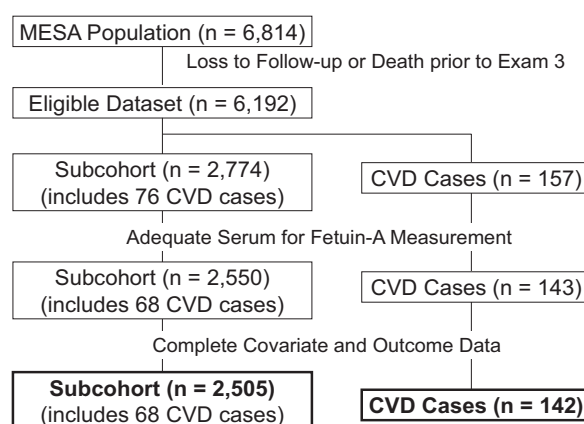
MESA Population (n = 6,814)

Loss to Follow-up or Death prior to Exam 3

Eligible Dataset (n = 6,192)

Subcohort (n = 2,774) (includes 76 CVD cases)

CVD Cases (n = 157)

Adequate Serum for Fetuin-A Measurement

Subcohort (n = 2,550) (includes 68 CVD cases)

CVD Cases (n = 143)

Complete Covariate and Outcome Data

**Subcohort (n = 2,505)** (includes 68 CVD cases)

**CVD Cases (n = 142)**